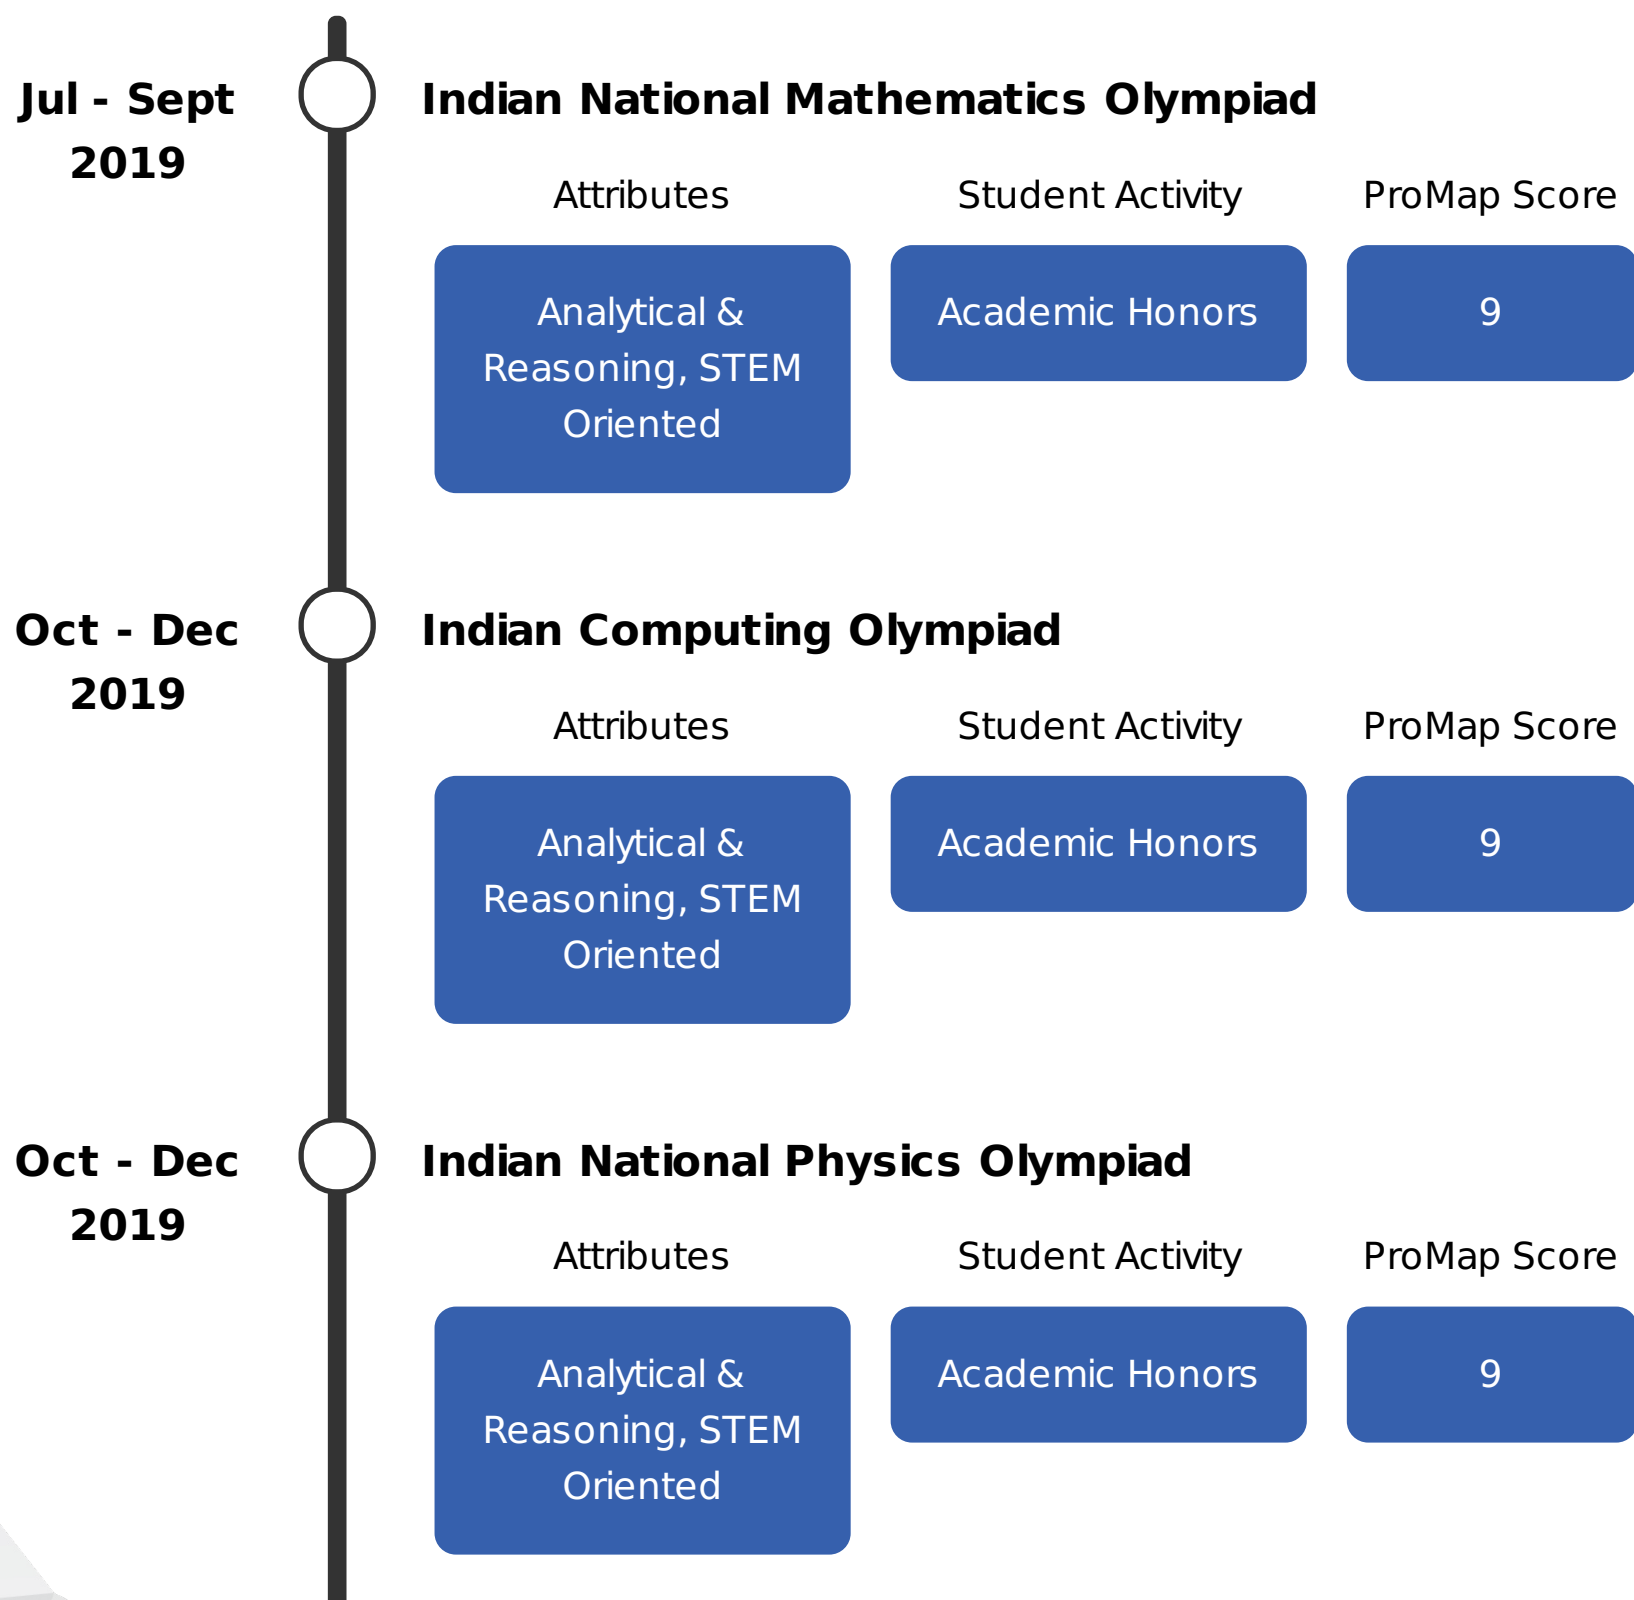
Jul - Sept 2019

Indian National Mathematics Olympiad

| Attributes | Student Activity | ProMap Score |
|---|---|---|
| Analytical & Reasoning, STEM Oriented | Academic Honors | 9 |

Oct - Dec 2019

Indian Computing Olympiad

| Attributes | Student Activity | ProMap Score |
|---|---|---|
| Analytical & Reasoning, STEM Oriented | Academic Honors | 9 |

Oct - Dec 2019

Indian National Physics Olympiad

| Attributes | Student Activity | ProMap Score |
|---|---|---|
| Analytical & Reasoning, STEM Oriented | Academic Honors | 9 |